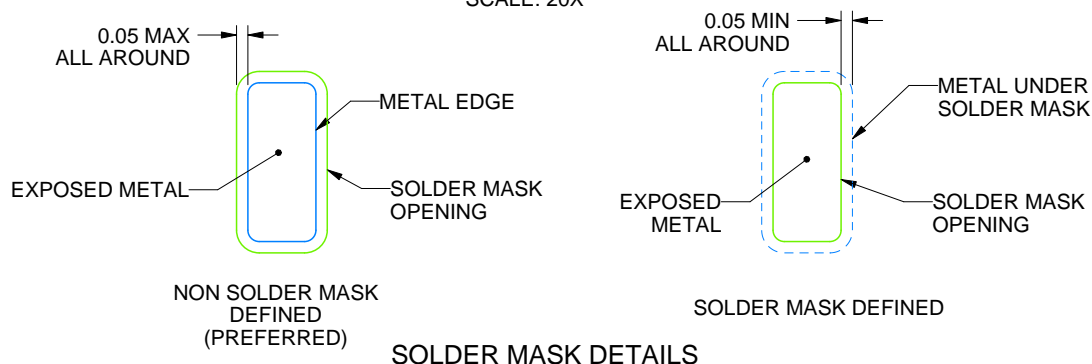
SCALE: 20X

0.05 MAX
ALL AROUND

METAL EDGE

EXPOSED METAL

SOLDER MASK
OPENING

NON SOLDER MASK
DEFINED
(PREFERRED)

0.05 MIN
ALL AROUND

METAL UNDER
SOLDER MASK

EXPOSED
METAL

SOLDER MASK
OPENING

SOLDER MASK DEFINED

SOLDER MASK DETAILS